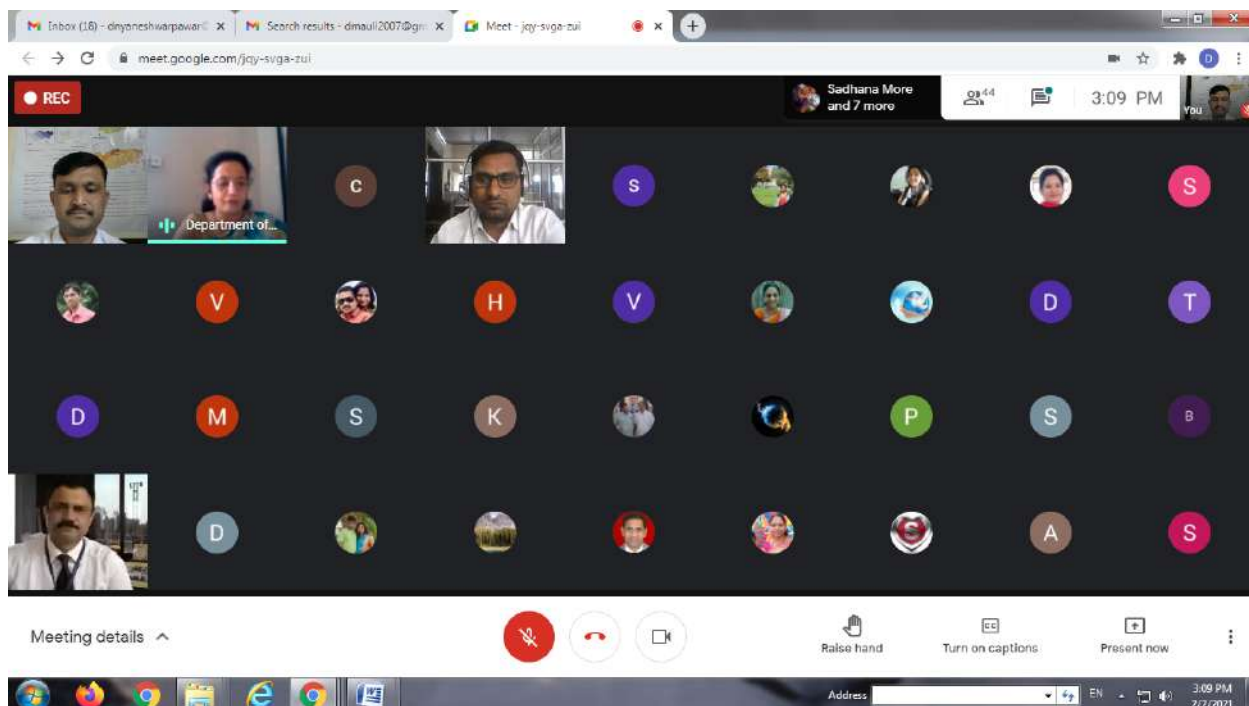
Inbox (16) - dnyaneshwarpawar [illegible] ×
Search results - dmauli2007@gm ×
Meet - jqy-svga-zui ×
+

meet.google.com/jqy-svga-zui

D

REC

Sadhana More and 7 more

44

3:09 PM

You

Department of...

C

S

S

V

H

V

D

T

D

M

S

K

P

S

B

D

A

S

Meeting details ^

Raise hand

Turn on captions

Present now

Address

EN

3:09 PM
2/2/2021